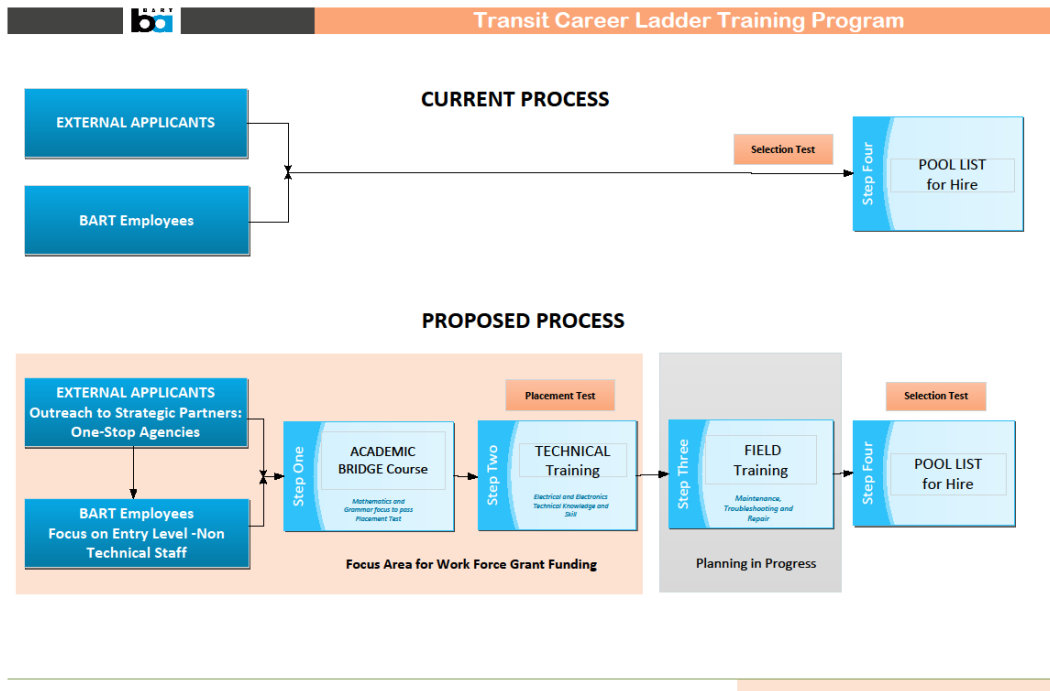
BART ba

Transit Career Ladder Training Program

CURRENT PROCESS

EXTERNAL APPLICANTS

BART Employees

Selection Test

Step Four

POOL LIST for Hire

PROPOSED PROCESS

EXTERNAL APPLICANTS Outreach to Strategic Partners: One-Stop Agencies

BART Employees Focus on Entry Level -Non Technical Staff

Step One

ACADEMIC BRIDGE Course

Mathematics and Grammar focus to pass Placement Test

Placement Test

Step Two

TECHNICAL Training

Electrical and Electronics Technical Knowledge and Skill

Step Three

FIELD Training

Maintenance, Troubleshooting and Repair

Selection Test

Step Four

POOL LIST for Hire

Focus Area for Work Force Grant Funding

Planning in Progress